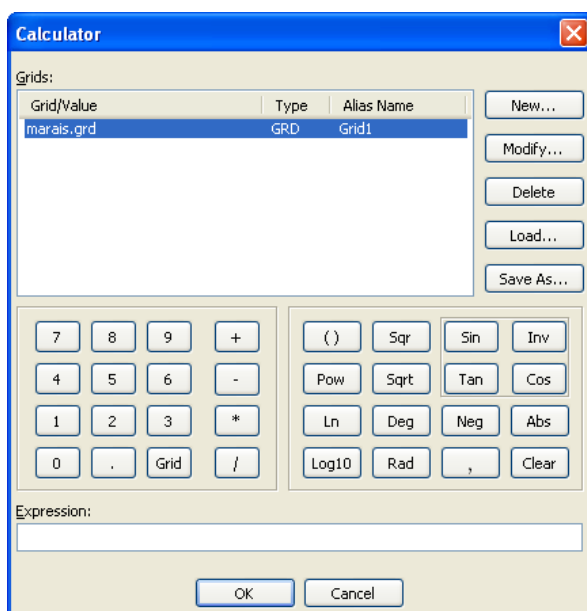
Calculator

Grids:

| Grid/Value | Type | Alias Name |
|---|---|---|
| marais.grd | GRD | Grid1 |

New...
Modify...
Delete
Load...
Save As...

7 8 9 +
4 5 6 -
1 2 3 *
0 . Grid /

( ) Sqr Sin Inv
Pow Sqrt Tan Cos
Ln Deg Neg Abs
Log10 Rad , Clear

Expression:

OK Cancel